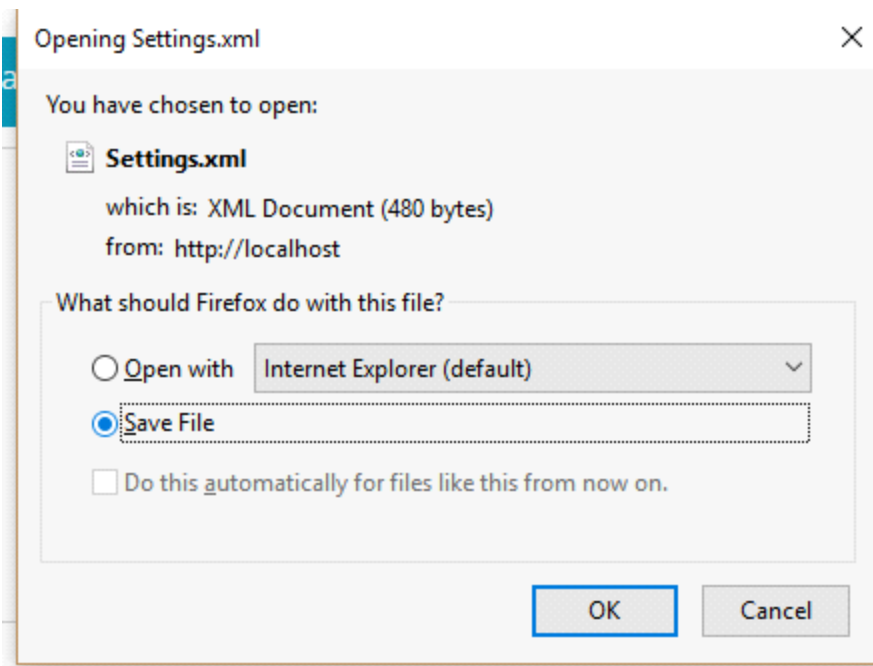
Opening Settings.xml

X

You have chosen to open:

Settings.xml

which is: XML Document (480 bytes)

from: http://localhost

What should Firefox do with this file?

Open with Internet Explorer (default)

Save File

Do this automatically for files like this from now on.

OK Cancel